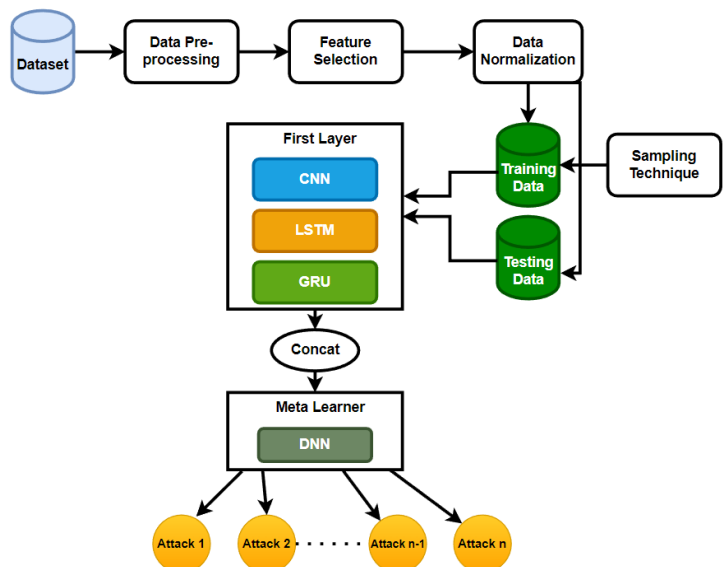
Dataset

Data Pre-processing

Feature Selection

Data Normalization

First Layer

CNN

LSTM

GRU

Training Data

Sampling Technique

Testing Data

Concat

Meta Learner

DNN

Attack 1

Attack 2

Attack n-1

Attack n